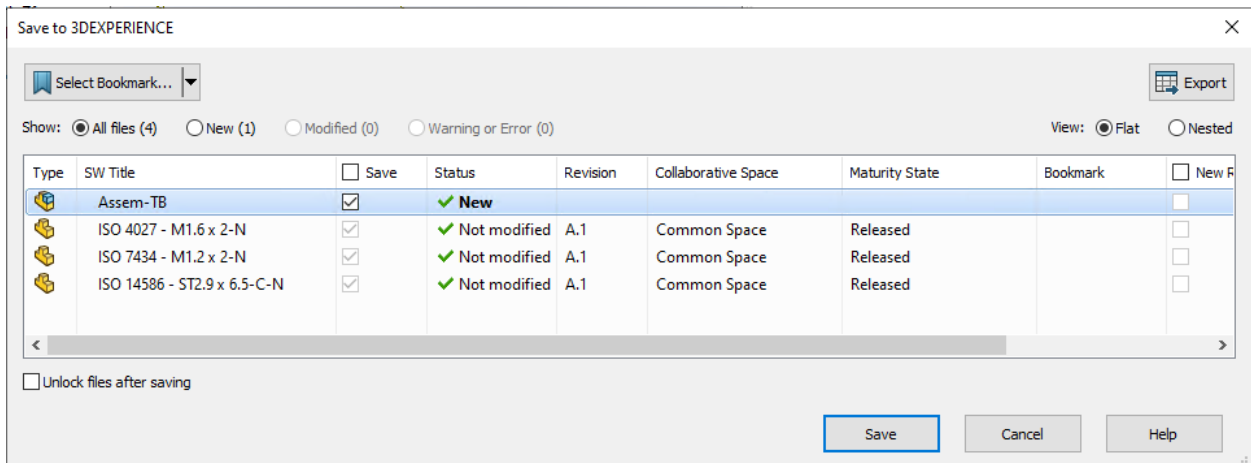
Save to 3DEXPERIENCE

Select Bookmark...

Export

Show: All files (4) New (1) Modified (0) Warning or Error (0)

View: Flat Nested

| Type | SW Title | Save | Status | Revision | Collaborative Space | Maturity State | Bookmark | New R |
|---|---|---|---|---|---|---|---|---|
| | Assem-TB | | ✔ New | | | | | |
| | ISO 4027 - M1.6 x 2-N | | ✔ Not modified | A.1 | Common Space | Released | | |
| | ISO 7434 - M1.2 x 2-N | | ✔ Not modified | A.1 | Common Space | Released | | |
| | ISO 14586 - ST2.9 x 6.5-C-N | | ✔ Not modified | A.1 | Common Space | Released | | |

Unlock files after saving

Save Cancel Help